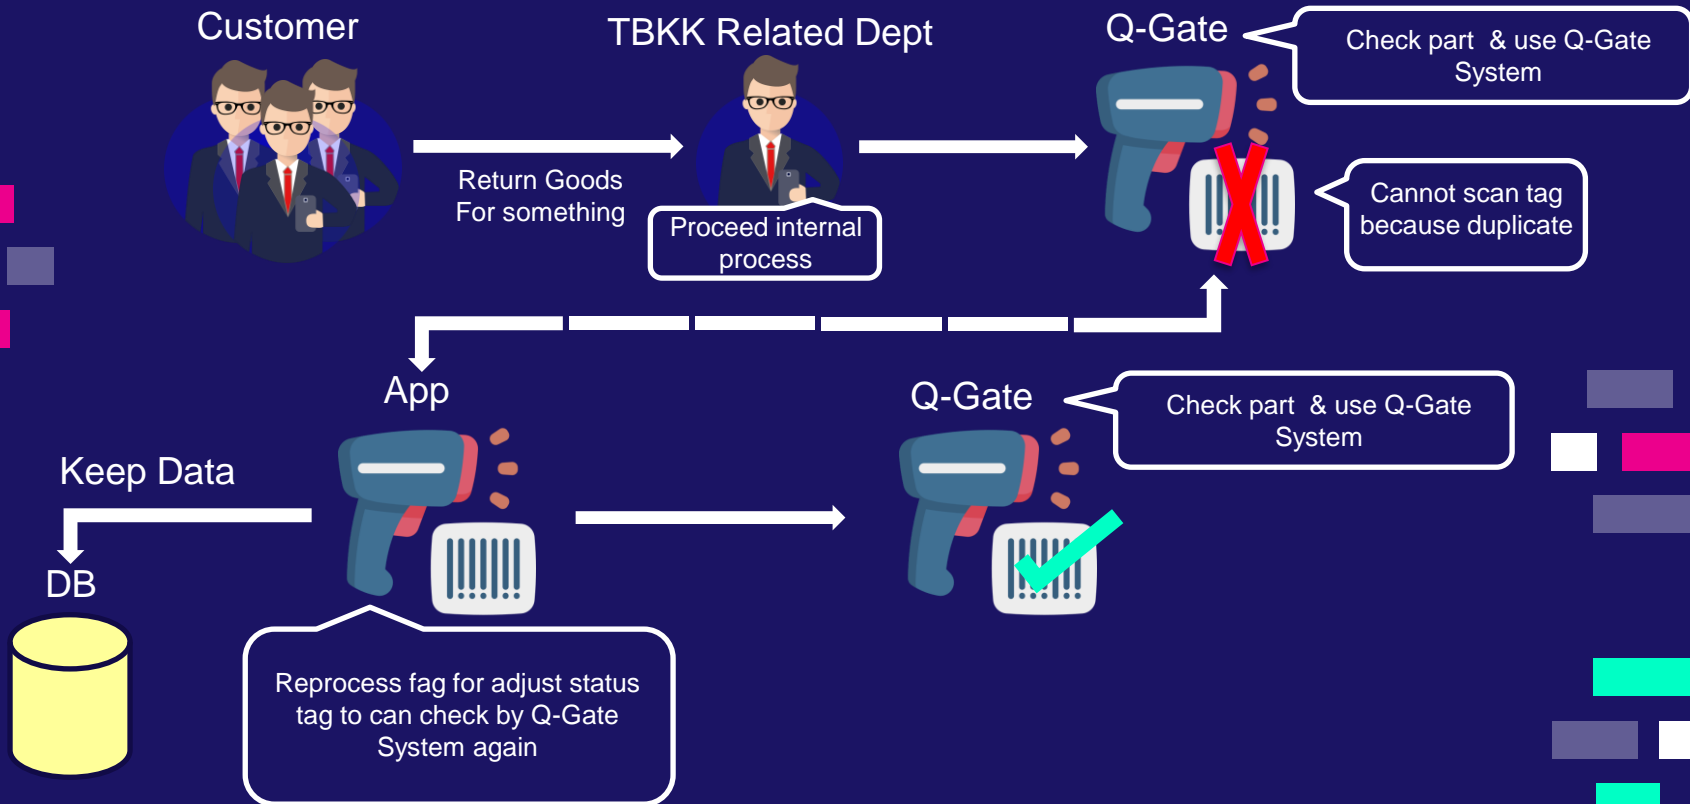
Customer

TBKK Related Dept

Q-Gate

Check part & use Q-Gate System

Return Goods For something

Proceed internal process

Cannot scan tag because duplicate

App

Q-Gate

Check part & use Q-Gate System

Keep Data

DB

Reprocess fag for adjust status tag to can check by Q-Gate System again